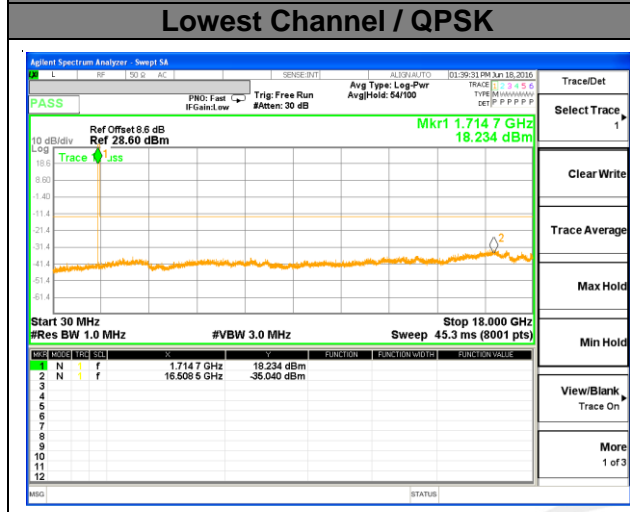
Lowest Channel / QPSK

Agilent Spectrum Analyzer - Swept SA

RL RF 50 Ω AC SENSE:INT ALIGN AUTO 01:39:31 PM Jun 18, 2016

PASS

PNO: Fast IFGain:Low

Trig: Free Run #Atten: 30 dB

Avg Type: Log-Pwr Avg|Hold: 54/100

TRACE 1 2 3 4 5 6 TYPE M WWWWW DET P P P P P P

10 dB/div Log

Ref Offset 8.6 dB Ref 28.60 dBm

Mkr1 1.714 7 GHz 18.234 dBm

Trace 1 Pass

18.6
8.60
-1.40
-11.4
-21.4
-31.4
-41.4
-51.4
-61.4

Start 30 MHz #Res BW 1.0 MHz

#VBW 3.0 MHz

Stop 18.000 GHz Sweep 45.3 ms (8001 pts)

| MKR | MODE | TRC | SCL | X | Y | FUNCTION | FUNCTION WIDTH | FUNCTION VALUE |
|---|---|---|---|---|---|---|---|---|
| 1 | N | 1 | f | 1.714 7 GHz | 18.234 dBm | | | |
| 2 | N | 1 | f | 16.508 5 GHz | -35.040 dBm | | | |
| 3 | | | | | | | | |
| 4 | | | | | | | | |
| 5 | | | | | | | | |
| 6 | | | | | | | | |
| 7 | | | | | | | | |
| 8 | | | | | | | | |
| 9 | | | | | | | | |
| 10 | | | | | | | | |
| 11 | | | | | | | | |
| 12 | | | | | | | | |

MSG STATUS

Trace/Det

Select Trace 1

Clear Write

Trace Average

Max Hold

Min Hold

View/Blank Trace On

More 1 of 3